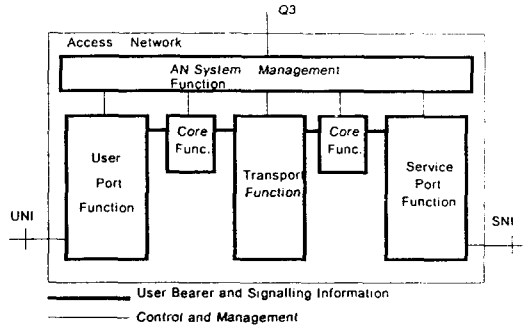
Q3

Access Network

AN System Management Function

User Port Function

Core Func.

Transport Function

Core Func.

Service Port Function

UNI

SNI

User Bearer and Signalling Information

Control and Management